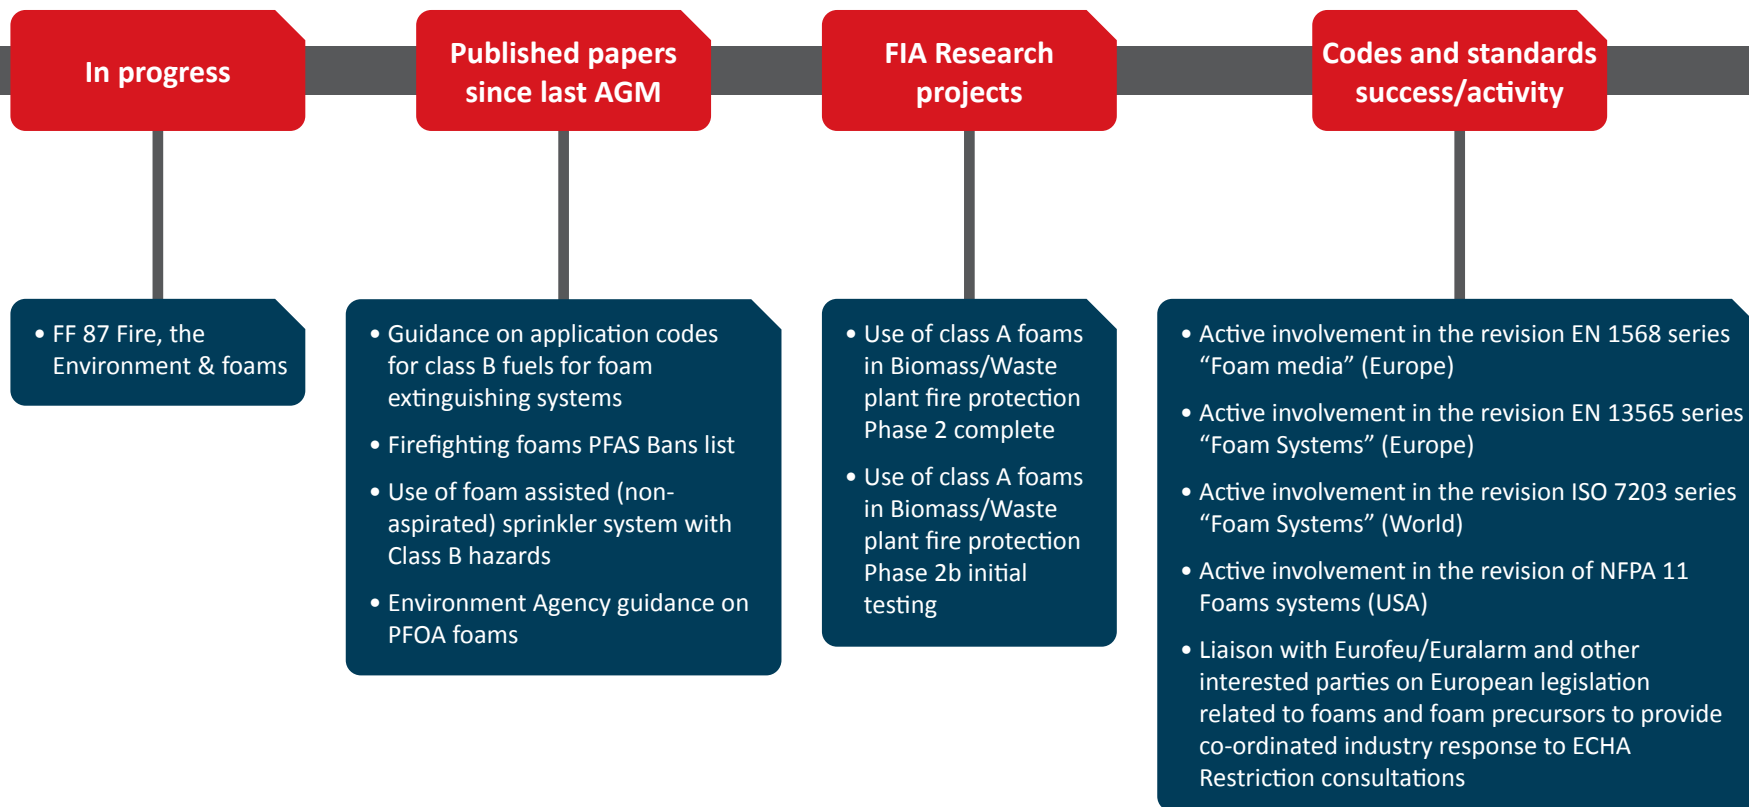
In progress

• FF 87 Fire, the Environment & foams

Published papers since last AGM

• Guidance on application codes for class B fuels for foam extinguishing systems

• Firefighting foams PFAS Bans list

• Use of foam assisted (non-aspirated) sprinkler system with Class B hazards

• Environment Agency guidance on PFOA foams

FIA Research projects

• Use of class A foams in Biomass/Waste plant fire protection Phase 2 complete

• Use of class A foams in Biomass/Waste plant fire protection Phase 2b initial testing

Codes and standards success/activity

• Active involvement in the revision EN 1568 series “Foam media” (Europe)

• Active involvement in the revision EN 13565 series “Foam Systems” (Europe)

• Active involvement in the revision ISO 7203 series “Foam Systems” (World)

• Active involvement in the revision of NFPA 11 Foams systems (USA)

• Liaison with Eurofeu/Euralarm and other interested parties on European legislation related to foams and foam precursors to provide co-ordinated industry response to ECHA Restriction consultations